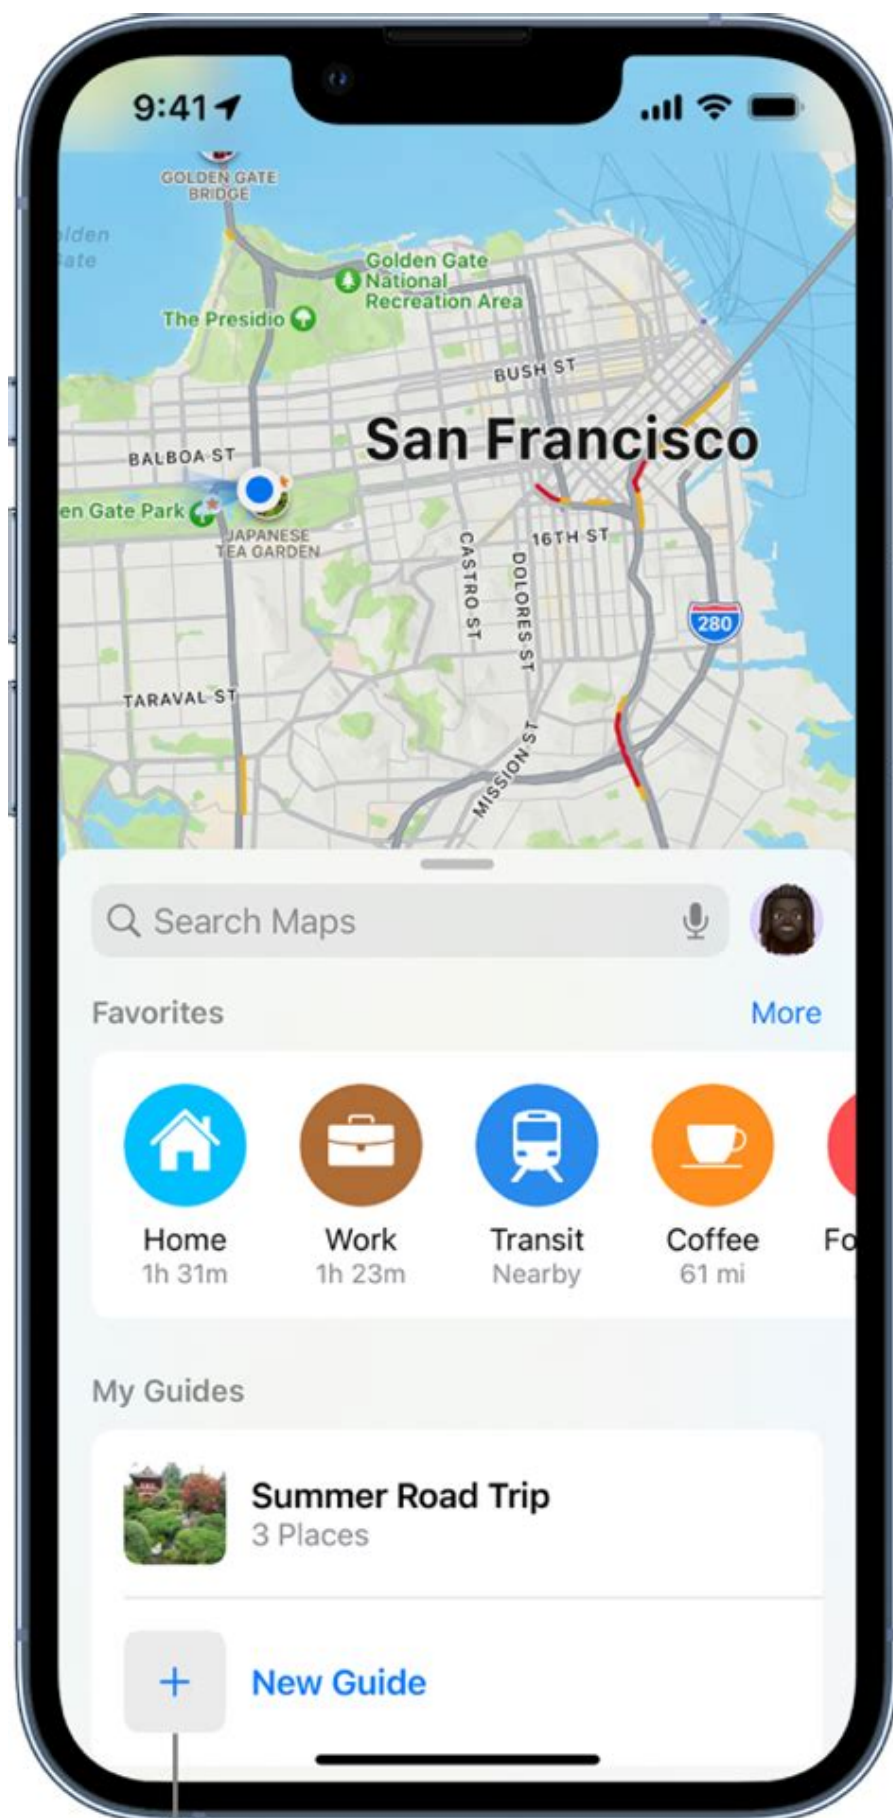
9:41

GOLDEN GATE BRIDGE

lden ate

Golden Gate National Recreation Area

The Presidio

BUSH ST

San Francisco

BALBOA ST

en Gate Park

JAPANESE TEA GARDEN

16TH ST

CASTRO ST

DOLORES ST

280

TARAVAL ST

MISSION ST

Search Maps

Favorites

More

Home
1h 31m

Work
1h 23m

Transit
Nearby

Coffee
61 mi

Fo

My Guides

Summer Road Trip
3 Places

+ New Guide